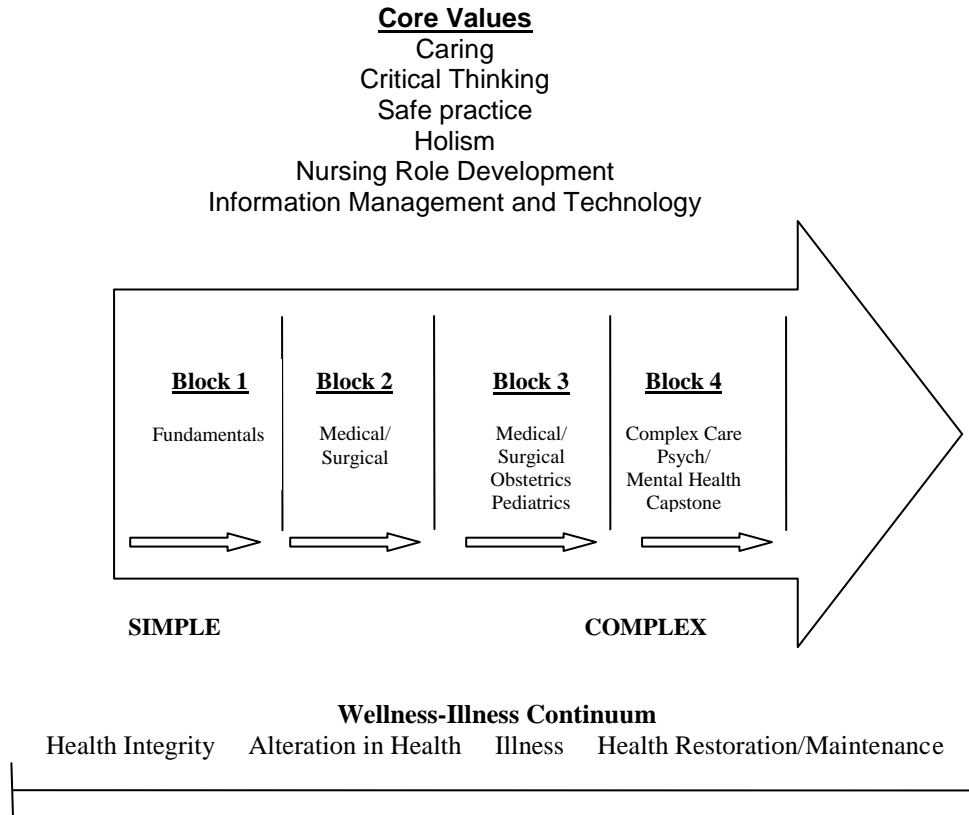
**Core Values**
Caring
Critical Thinking
Safe practice
Holism
Nursing Role Development
Information Management and Technology

**Block 1**
Fundamentals

**Block 2**
Medical/ Surgical

**Block 3**
Medical/ Surgical Obstetrics Pediatrics

**Block 4**
Complex Care Psych/ Mental Health Capstone

SIMPLE

COMPLEX

**Wellness-Illness Continuum**
Health Integrity Alteration in Health Illness Health Restoration/Maintenance